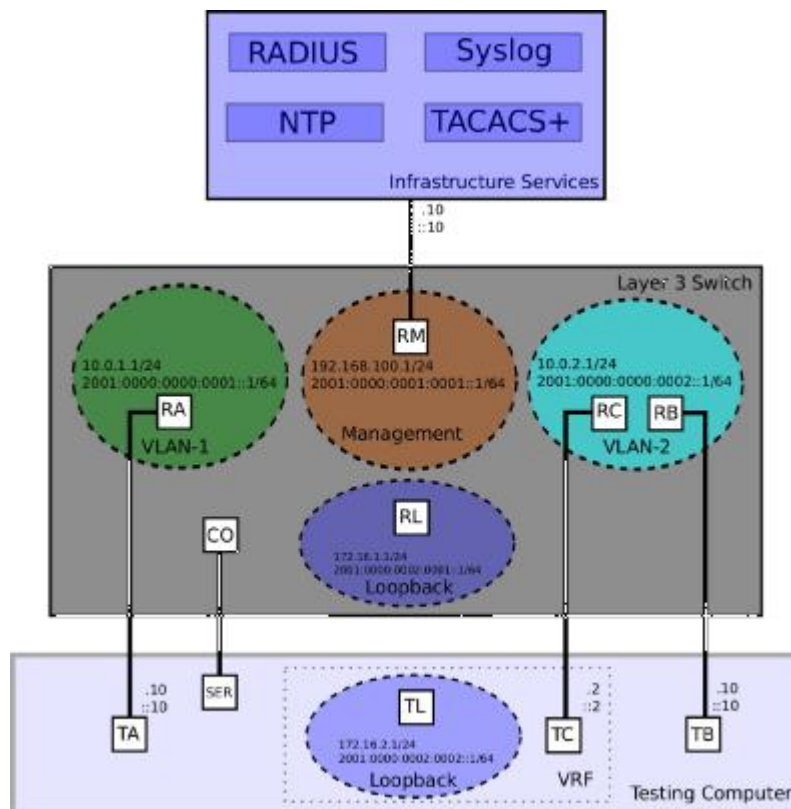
RADIUS
Syslog
NTP
TACACS+
Infrastructure Services

.10
::10

Layer 3 Switch

10.0.1.1/24
2001:0000:0000:0001::1/64
RA
VLAN-1

RM
192.168.100.1/24
2001:0000:0001:0001::1/64
Management

10.0.2.1/24
2001:0000:0000:0002::1/64
RC
RB
VLAN-2

CO

RL
172.16.1.1/24
2001:0000:0002:0001::1/64
Loopback

.10
::10
TA

SER

TL
172.16.2.1/24
2001:0000:0002:0002::1/64
Loopback

.2
::2
TC
VRF

.10
::10
TB

Testing Computer